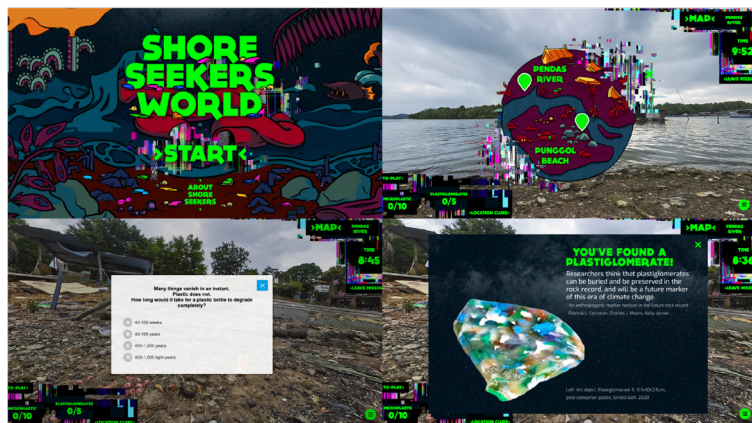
SHORE SEEKERS WORLD

>START<

ABOUT SHORE SEEKERS

>MAP<

TIME

9:52

<LEAVE MISSION>

PENDAS RIVER

PUNGGOL BEACH

TO-PLAY:

MICROPLASTIC 0/10

PLASTIGLOMERATE 0/5

<LOCATION CLUE>

>MAP<

PENDAS RIVER

TIME

8:45

<LEAVE MISSION>

Many things vanish in an instant. Plastic does not. How long would it take for a plastic bottle to degrade completely?

40-100 weeks

40-100 years

400-1,000 years

400-1,000 light-years

TO-PLAY:

MICROPLASTIC 0/10

PLASTIGLOMERATE 0/5

<LOCATION CLUE>

>MAP<

PENDAS RIVER

TIME

8:36

<LEAVE MISSION>

YOU'VE FOUND A PLASTIGLOMERATE!

Researchers think that plastiglomerates can be buried and be preserved in the rock record, and will be a future marker of this era of climate change.

— An anthropogenic marker horizon in the future rock record. Patricia L. Corcoran, Charles J. Moore, Kelly Jazvac

Left: Art object, Plastiglomerate 9, 11.5x10x2.5cm, post-consumer plastic, lomeo Gall, 2020

TO-PLAY:

MICROPLASTIC 0/10